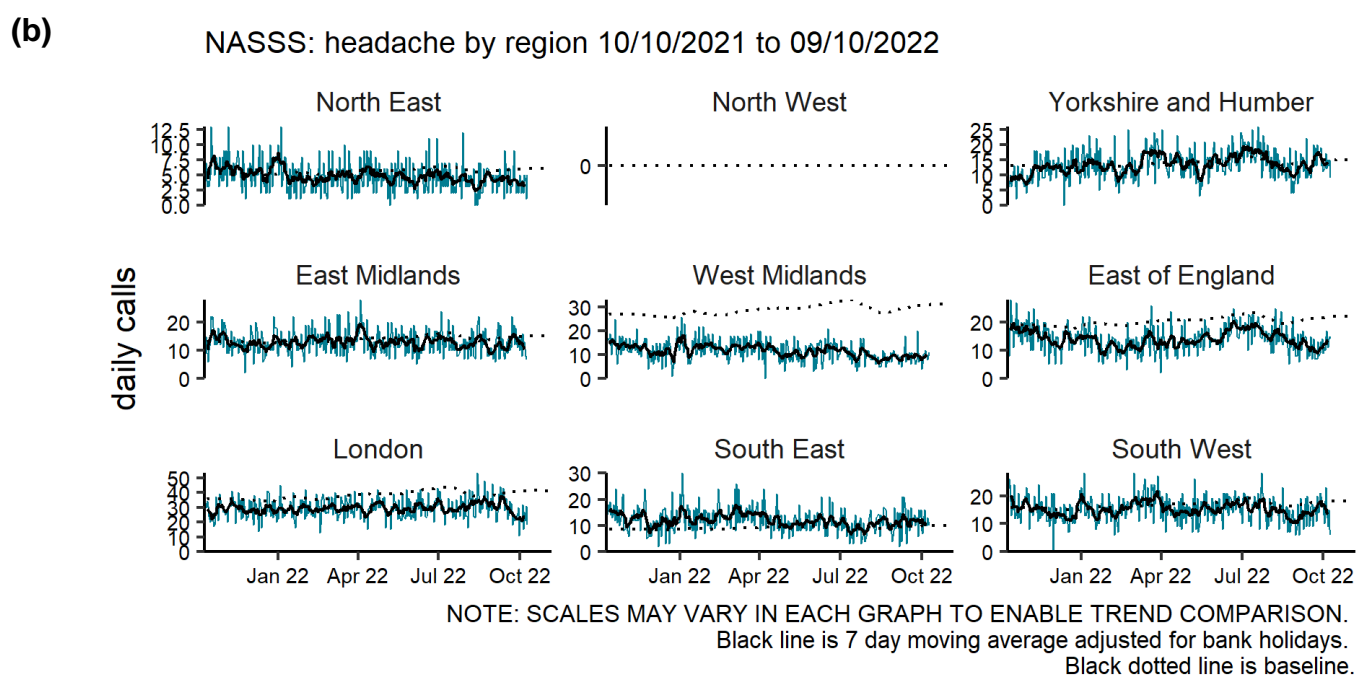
(b)

NASSS: headache by region 10/10/2021 to 09/10/2022

daily calls

North East

12.5
10.0
7.5
5.0
2.5
0.0

North West

0

Yorkshire and Humber

25
20
15
10
5
0

East Midlands

20
10
0

West Midlands

30
20
10
0

East of England

20
10
0

London

50
40
30
20
10
0

Jan 22 Apr 22 Jul 22 Oct 22

South East

30
20
10
0

Jan 22 Apr 22 Jul 22 Oct 22

South West

20
10
0

Jan 22 Apr 22 Jul 22 Oct 22

NOTE: SCALES MAY VARY IN EACH GRAPH TO ENABLE TREND COMPARISON.
Black line is 7 day moving average adjusted for bank holidays.
Black dotted line is baseline.